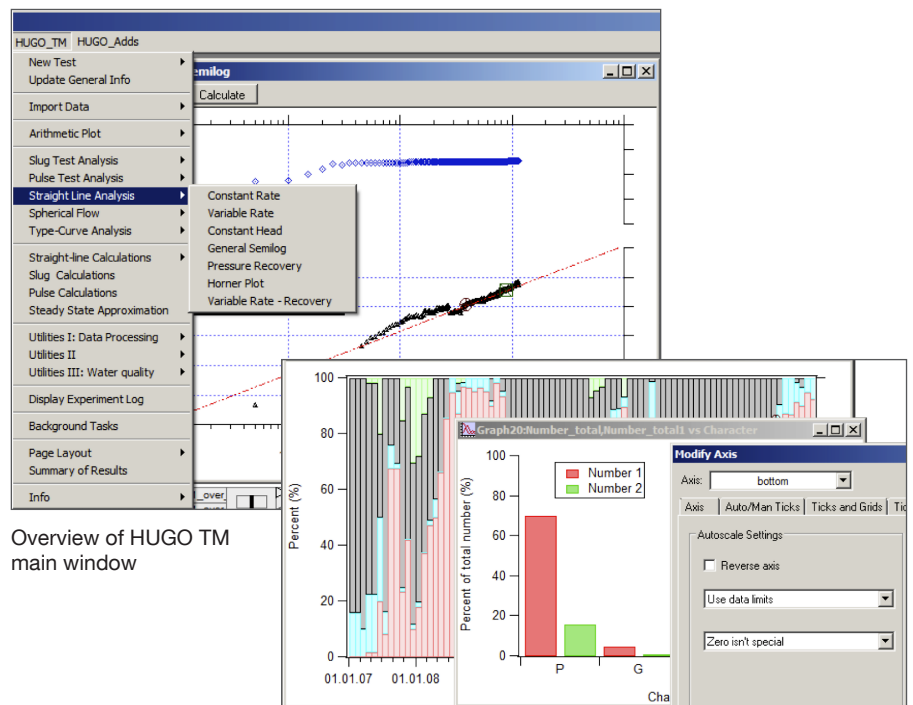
HUGO_TM HUGO_Adds

New Test
Update General Info
Import Data
Arithmetic Plot
Slug Test Analysis
Pulse Test Analysis
Straight Line Analysis
Spherical Flow
Type-Curve Analysis
Straight-line Calculations
Slug Calculations
Pulse Calculations
Steady State Approximation
Utilities I: Data Processing
Utilities II
Utilities III: Water quality
Display Experiment Log
Background Tasks
Page Layout
Summary of Results
Info

Constant Rate
Variable Rate
Constant Head
General Semilog
Pressure Recovery
Horner Plot
Variable Rate - Recovery

emilog
Calculate

_over

Overview of HUGO TM main window

Percent (%)
100
80
60
40
20
0
01.01.07 01.01.08

Graph20:Number_total,Number_total1 vs Character
Percent of total number (%)
100
80
60
40
20
0
Number 1
Number 2
P G
Cha

Modify Axis
Axis: bottom
Axis | Auto/Man Ticks | Ticks and Grids | Tic
Autoscale Settings
Reverse axis
Use data limits
Zero isn't special